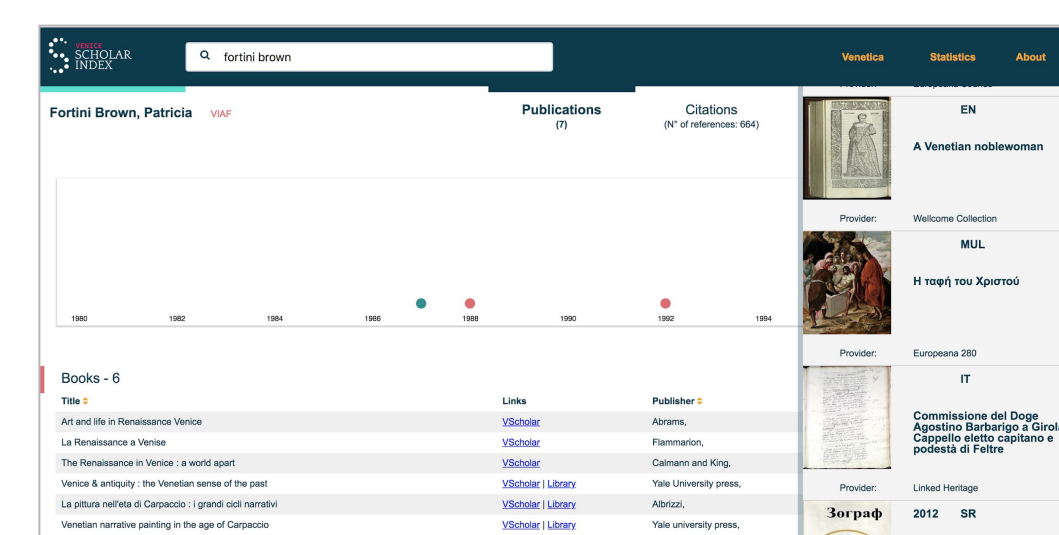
VENICE SCHOLAR INDEX

fortini brown

Venetica Statistics About

Fortini Brown, Patricia VIAF

Publications (7)

Citations (N° of references: 664)

1980 1982 1984 1986 1988 1990 1992 1994

Books - 6

| Title | Links | Publisher |
|---|---|---|
| Art and life in Renaissance Venice | VScholar | Abrams, |
| La Renaissance a Venise | VScholar | Flammarion, |
| The Renaissance in Venice : a world apart | VScholar | Calmann and King, |
| Venice & antiquity : the Venetian sense of the past | VScholar \| Library | Yale University press, |
| La pittura nell'eta di Carpaccio : i grandi cicli narrativi | VScholar \| Library | Albrizzi, |
| Venetian narrative painting in the age of Carpaccio | VScholar \| Library | Yale university press, |

EN

A Venetian noblewoman

Provider: Wellcome Collection

MUL

Η ταφή του Χριστού

Provider: Europeana 280

IT

Commissione del Doge Agostino Barbarigo a Girol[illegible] Cappello eletto capitano e podestà di Feltre

Provider: Linked Heritage

Зограф

2012 SR